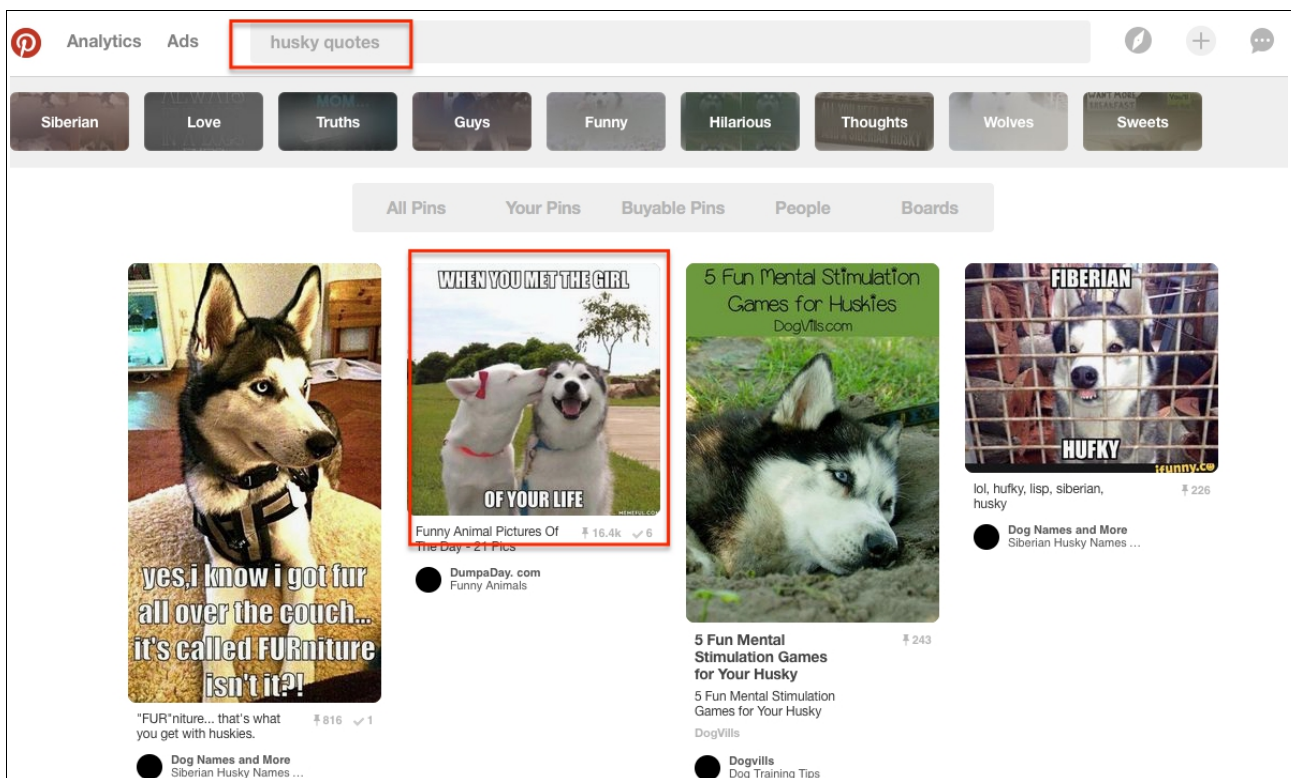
Analytics Ads husky quotes

Siberian Love Truths Guys Funny Hilarious Thoughts Wolves Sweets

All Pins Your Pins Buyable Pins People Boards

yes,i know i got fur all over the couch... it's called FURniture isn't it?!

"FUR"niture... that's what you get with huskies. 816 1

Dog Names and More
Siberian Husky Names ...

WHEN YOU MET THE GIRL OF YOUR LIFE

Funny Animal Pictures Of The Day - 21 Pics 16.4k 6

DumpaDay. com
Funny Animals

5 Fun Mental Stimulation Games for Huskies
DogVills.com

5 Fun Mental Stimulation Games for Your Husky 243

5 Fun Mental Stimulation Games for Your Husky

DogVills

Dogvills
Dog Training Tips

FIBERIAN
HUFKY
ifunny.co

lol, hufky, lisp, siberian, husky 226

Dog Names and More
Siberian Husky Names ...